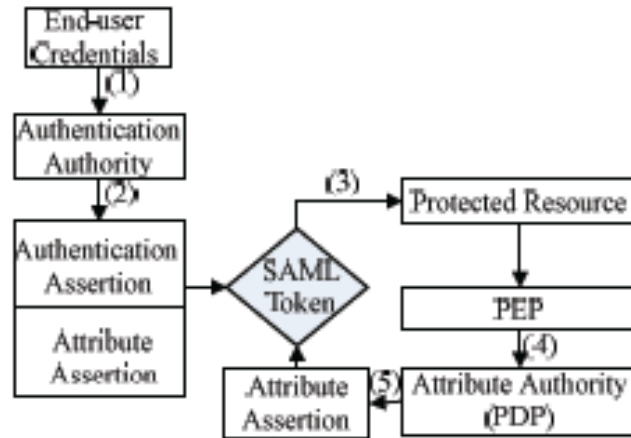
End-user Credentials

(1)

Authentication Authority

(2)

Authentication Assertion

Attribute Assertion

SAML Token

(3)

Protected Resource

PEP

(4)

Attribute Authority (PDP)

(5)

Attribute Assertion